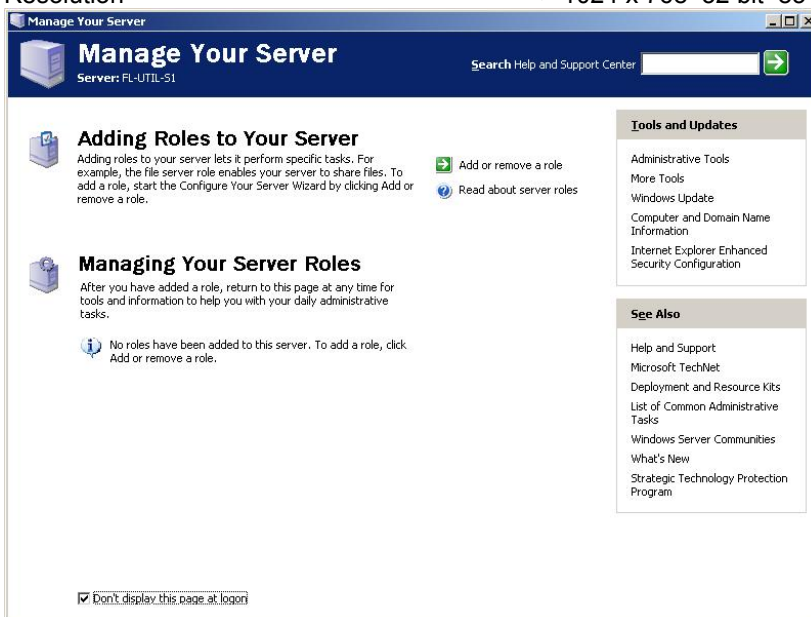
Resolution 1024 x 768 32-bit Co

Manage Your Server

Manage Your Server
Server: FL-UTIL-S1

Search Help and Support Center

Adding Roles to Your Server
Adding roles to your server lets it perform specific tasks. For example, the file server role enables your server to share files. To add a role, start the Configure Your Server Wizard by clicking Add or remove a role.

Add or remove a role
Read about server roles

Managing Your Server Roles
After you have added a role, return to this page at any time for tools and information to help you with your daily administrative tasks.

No roles have been added to this server. To add a role, click Add or remove a role.

Tools and Updates
Administrative Tools
More Tools
Windows Update
Computer and Domain Name Information
Internet Explorer Enhanced Security Configuration

See Also
Help and Support
Microsoft TechNet
Deployment and Resource Kits
List of Common Administrative Tasks
Windows Server Communities
What's New
Strategic Technology Protection Program

Don't display this page at logon